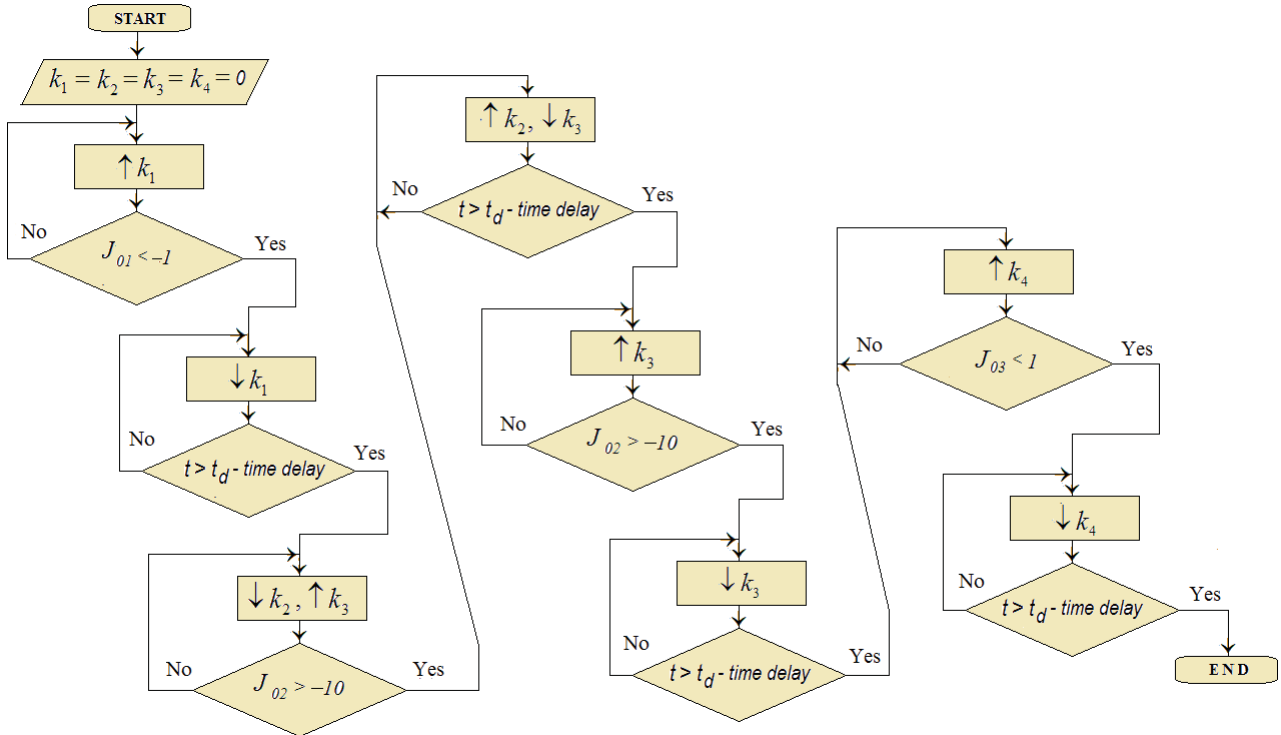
START

$k_1 = k_2 = k_3 = k_4 = 0$

$\uparrow k_1$

$J_{01} < -1$

No

Yes

$\downarrow k_1$

$t > t_d$ - time delay

No

Yes

$\downarrow k_2, \uparrow k_3$

$J_{02} > -10$

No

Yes

$\uparrow k_2, \downarrow k_3$

$t > t_d$ - time delay

No

Yes

$\uparrow k_3$

$J_{02} > -10$

No

Yes

$\downarrow k_3$

$t > t_d$ - time delay

No

Yes

$\uparrow k_4$

$J_{03} < 1$

No

Yes

$\downarrow k_4$

$t > t_d$ - time delay

No

Yes

END